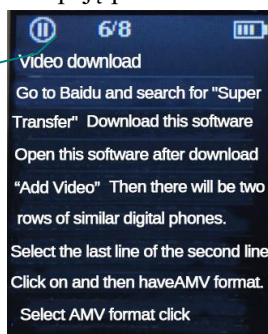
6/8

video download

Go to Baidu and search for "Super Transfer" Download this software

Open this software after download

"Add Video" Then there will be two rows of similar digital phones.

Select the last line of the second line

Click on and then haveAMV format.

Select AMV format click